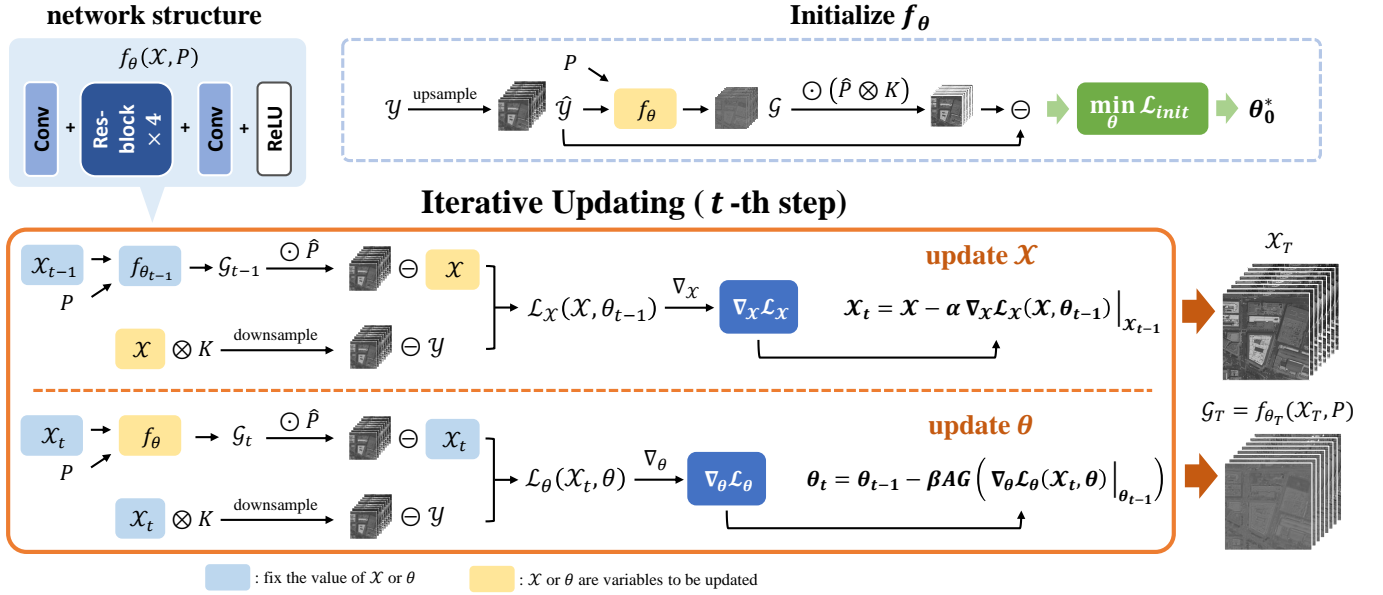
network structure

$f_\theta(\mathcal{X}, P)$

Conv + Resblock $\times 4$ + Conv + ReLU

Initialize $f_\theta$

$\mathcal{Y}$ upsample $P$ $\hat{\mathcal{Y}}$ $f_\theta$ $\mathcal{G}$ $\odot(\hat{P} \otimes K)$ $\ominus$ $\min_\theta \mathcal{L}_{init}$ $\theta_0^*$

Iterative Updating ( $t$ -th step)

$\mathcal{X}_{t-1}$ $P$ $f_{\theta_{t-1}}$ $\mathcal{G}_{t-1}$ $\odot \hat{P}$ $\ominus$ $\mathcal{X}$

update $\mathcal{X}$

$\mathcal{X}$ $\otimes K$ downsample $\ominus \mathcal{Y}$

$\mathcal{L}_\mathcal{X}(\mathcal{X}, \theta_{t-1})$ $\nabla_\mathcal{X}$ $\nabla_\mathcal{X}\mathcal{L}_\mathcal{X}$ $\mathcal{X}_t = \mathcal{X} - \alpha \nabla_\mathcal{X}\mathcal{L}_\mathcal{X}(\mathcal{X}, \theta_{t-1})\Big|_{\mathcal{X}_{t-1}}$

$\mathcal{X}_T$

$\mathcal{X}_t$ $P$ $f_\theta$ $\mathcal{G}_t$ $\odot \hat{P}$ $\ominus$ $\mathcal{X}_t$

update $\theta$

$\mathcal{X}_t$ $\otimes K$ downsample $\ominus \mathcal{Y}$

$\mathcal{L}_\theta(\mathcal{X}_t, \theta)$ $\nabla_\theta$ $\nabla_\theta\mathcal{L}_\theta$ $\theta_t = \theta_{t-1} - \beta AG\left(\nabla_\theta\mathcal{L}_\theta(\mathcal{X}_t, \theta)\Big|_{\theta_{t-1}}\right)$

$\mathcal{G}_T = f_{\theta_T}(\mathcal{X}_T, P)$

: fix the value of $\mathcal{X}$ or $\theta$   : $\mathcal{X}$ or $\theta$ are variables to be updated